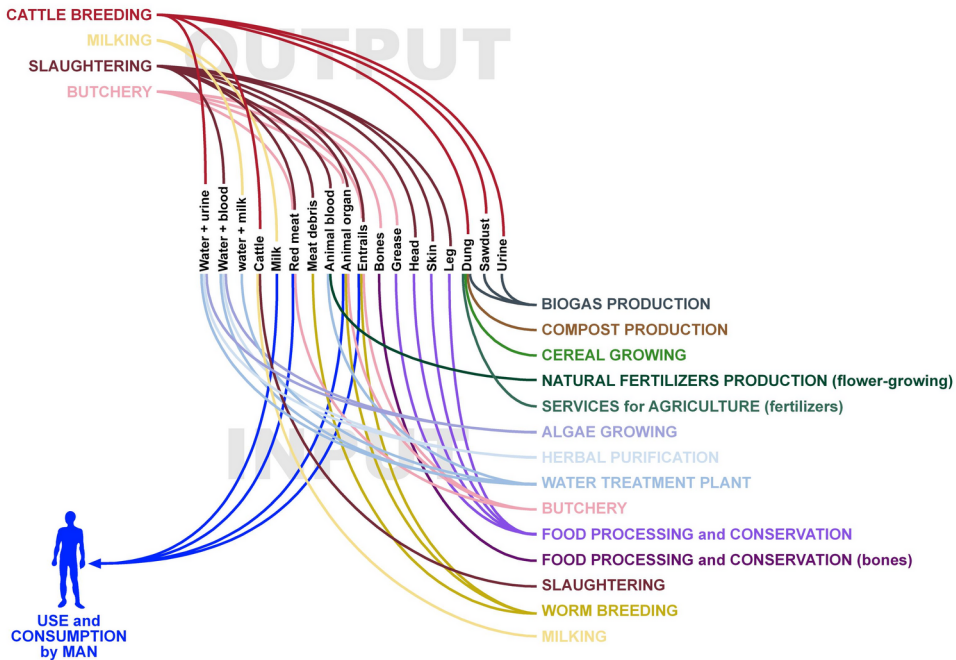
CATTLE BREEDING
MILKING
SLAUGHTERING
BUTCHERY

OUTPUT

Water + urine
Water + blood
water + milk
Cattle
Milk
Red meat
Meat debris
Animal blood
Animal organ
Entrails
Bones
Grease
Head
Skin
Leg
Dung
Sawdust
Urine

INPUT

BIOGAS PRODUCTION
COMPOST PRODUCTION
CEREAL GROWING
NATURAL FERTILIZERS PRODUCTION (flower-growing)
SERVICES for AGRICULTURE (fertilizers)
ALGAE GROWING
HERBAL PURIFICATION
WATER TREATMENT PLANT
BUTCHERY
FOOD PROCESSING and CONSERVATION
FOOD PROCESSING and CONSERVATION (bones)
SLAUGHTERING
WORM BREEDING
MILKING

USE and CONSUMPTION by MAN